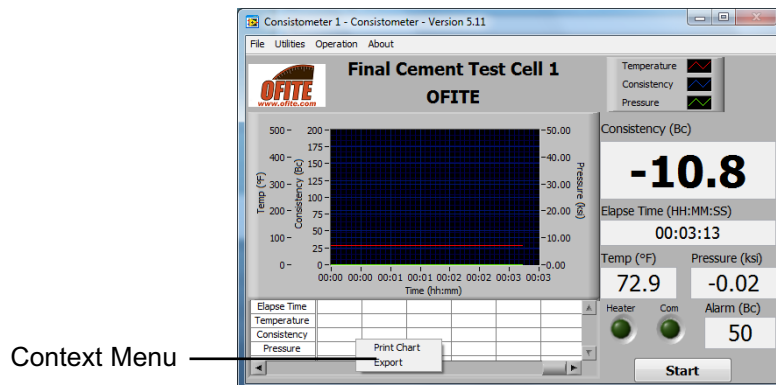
Consistometer 1 - Consistometer - Version 5.11

File Utilities Operation About

OFITE www.ofite.com

Final Cement Test Cell 1
OFITE

Temperature
Consistency
Pressure

500
400
300
200
100
0

200
175
150
125
100
75
50
25
0

50.00
40.00
30.00
20.00
10.00
0.00

Temp (°F)
Consistency (Bc)
Pressure (ksi)

00:00 00:00 00:01 00:01 00:02 00:02 00:03 00:03
Time (hh:mm)

Consistency (Bc)
-10.8

Elapse Time (HH:MM:SS)
00:03:13

Temp (°F)
72.9

Pressure (ksi)
-0.02

| Elapse Time |
|---|
| Temperature |
| Consistency |
| Pressure |

Print Chart
Export

Heater
Com

Alarm (Bc)
50

Start

Context Menu